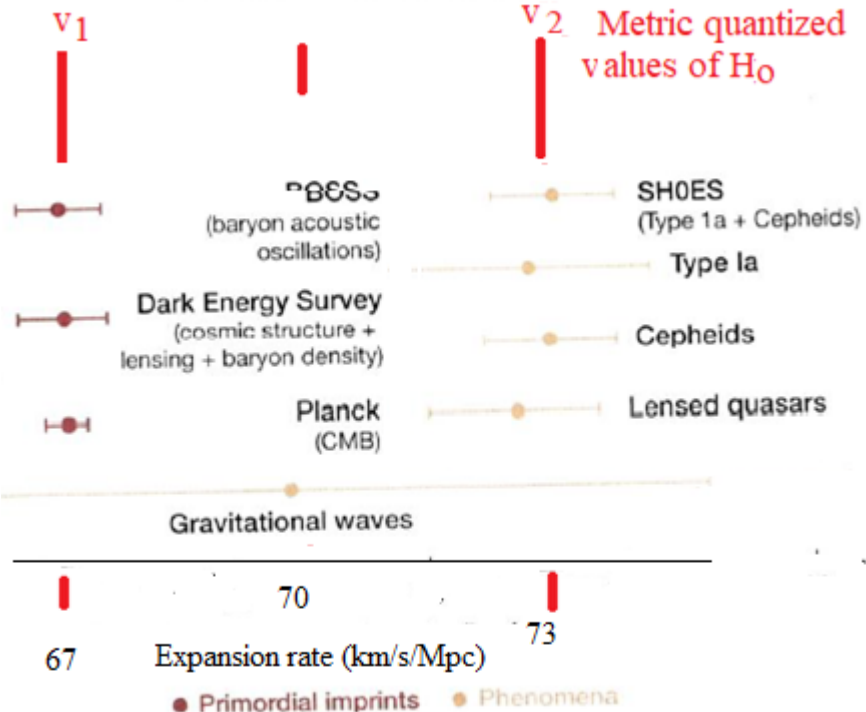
$v_1$

$v_2$

Metric quantized values of $H_o$

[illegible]
(baryon acoustic oscillations)

SH0ES
(Type 1a + Cepheids)

Type Ia

Dark Energy Survey
(cosmic structure + lensing + baryon density)

Cepheids

Planck
(CMB)

Lensed quasars

Gravitational waves

67

70

73

Expansion rate (km/s/Mpc)

Primordial imprints

Phenomena